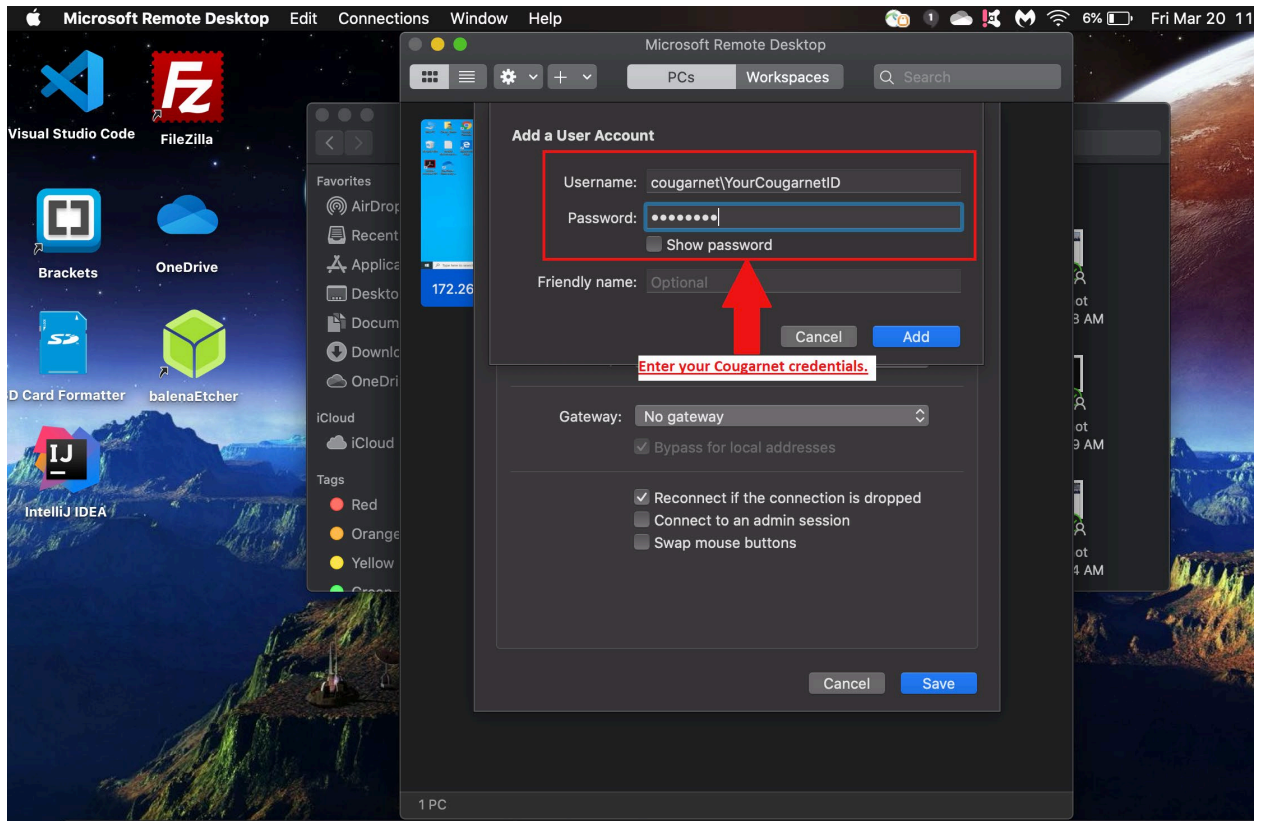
Microsoft Remote Desktop Edit Connections Window Help 6% Fri Mar 20 11

Visual Studio Code
FileZilla
Brackets
OneDrive
D Card Formatter
balenaEtcher
IntelliJ IDEA

Microsoft Remote Desktop
PCs Workspaces Search

Favorites
AirDrop
Recent
Applica
Deskto
Docum
Downlo
OneDri
iCloud
iCloud
Tags
Red
Orange
Yellow

172.26

Add a User Account
Username: cougarnet\YourCougarnetID
Password: ••••••••
Show password
Friendly name: Optional
Cancel Add
Enter your Cougarnet credentials.

Gateway: No gateway
Bypass for local addresses
Reconnect if the connection is dropped
Connect to an admin session
Swap mouse buttons

Cancel Save

ot
3 AM
ot
9 AM
ot
4 AM

1 PC